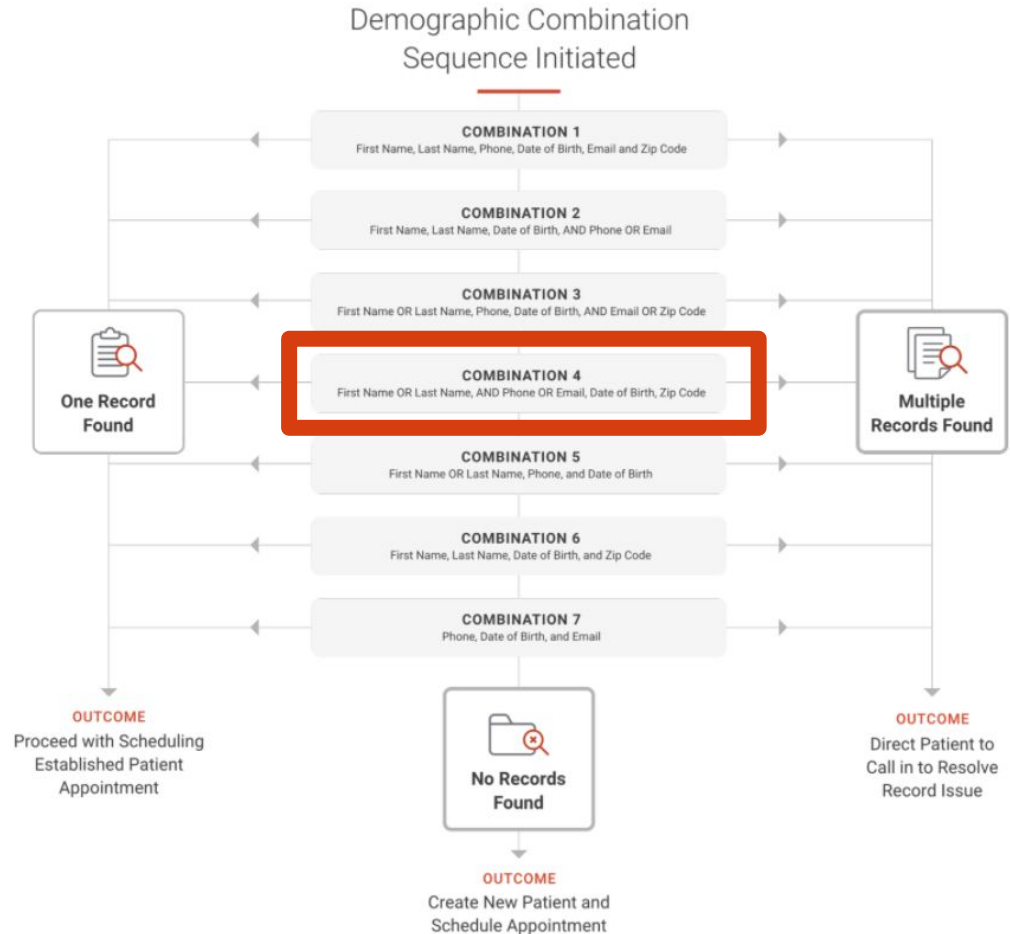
Demographic Combination Sequence Initiated

COMBINATION 1
First Name, Last Name, Phone, Date of Birth, Email and Zip Code

COMBINATION 2
First Name, Last Name, Date of Birth, AND Phone OR Email

COMBINATION 3
First Name OR Last Name, Phone, Date of Birth, AND Email OR Zip Code

One Record Found

COMBINATION 4
First Name OR Last Name, AND Phone OR Email, Date of Birth, Zip Code

Multiple Records Found

COMBINATION 5
First Name OR Last Name, Phone, and Date of Birth

COMBINATION 6
First Name, Last Name, Date of Birth, and Zip Code

COMBINATION 7
Phone, Date of Birth, and Email

OUTCOME
Proceed with Scheduling Established Patient Appointment

No Records Found

OUTCOME
Direct Patient to Call in to Resolve Record Issue

OUTCOME
Create New Patient and Schedule Appointment